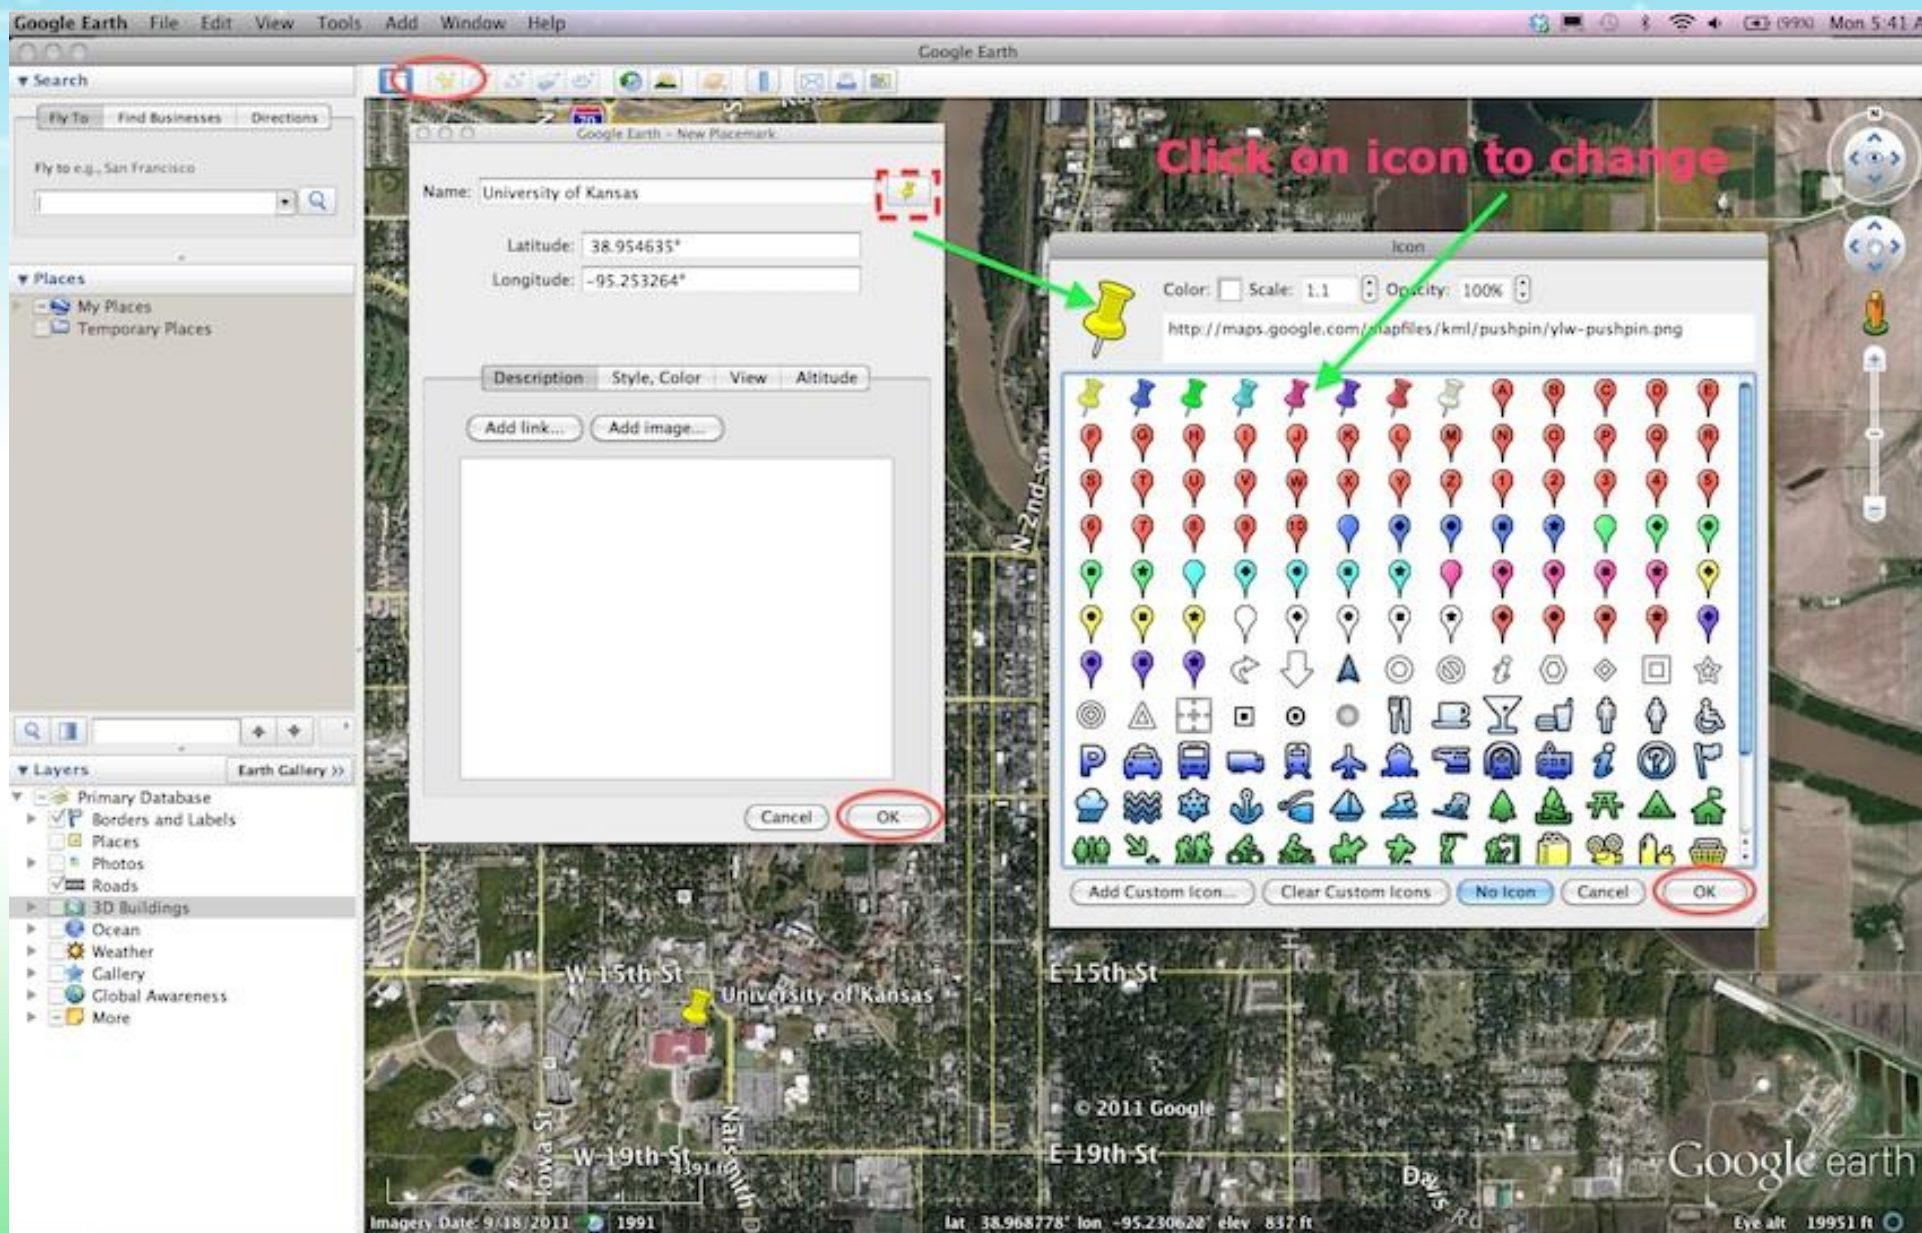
Google Earth File Edit View Tools Add Window Help
Mon 5:41

Google Earth

▼ Search
Fly To Find Businesses Directions
Fly to e.g., San Francisco

▼ Places
My Places
Temporary Places

▼ Layers Earth Gallery »
Primary Database
Borders and Labels
Places
Photos
Roads
3D Buildings
Ocean
Weather
Gallery
Global Awareness
More

Google Earth - New Placemark
Name: University of Kansas
Latitude: 38.954635°
Longitude: -95.253264°
Description Style, Color View Altitude
Add link... Add image...
Cancel OK

Click on icon to change

Icon
Color: Scale: 1.1 Opacity: 100%
http://maps.google.com/mapfiles/kml/pushpin/ylw-pushpin.png
Add Custom Icon... Clear Custom Icons No Icon Cancel OK

W 15th St
University of Kansas
E 15th St
© 2011 Google
W 19th St
E 19th St
Iowa St
Naismith D
N 2nd St
Davis Rd
Google earth

Imagery Date: 9/18/2011 1991 lat 38.968778° lon -95.230620° elev 837 ft Eye alt 19951 ft